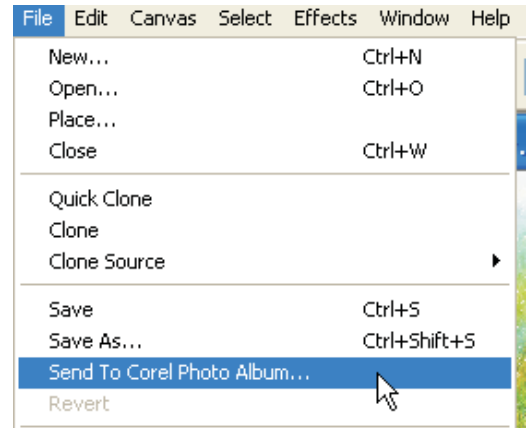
File Edit Canvas Select Effects Window Help

New... Ctrl+N
Open... Ctrl+O
Place...
Close Ctrl+W

Quick Clone
Clone
Clone Source

Save Ctrl+S
Save As... Ctrl+Shift+S
Send To Corel Photo Album...
Revert